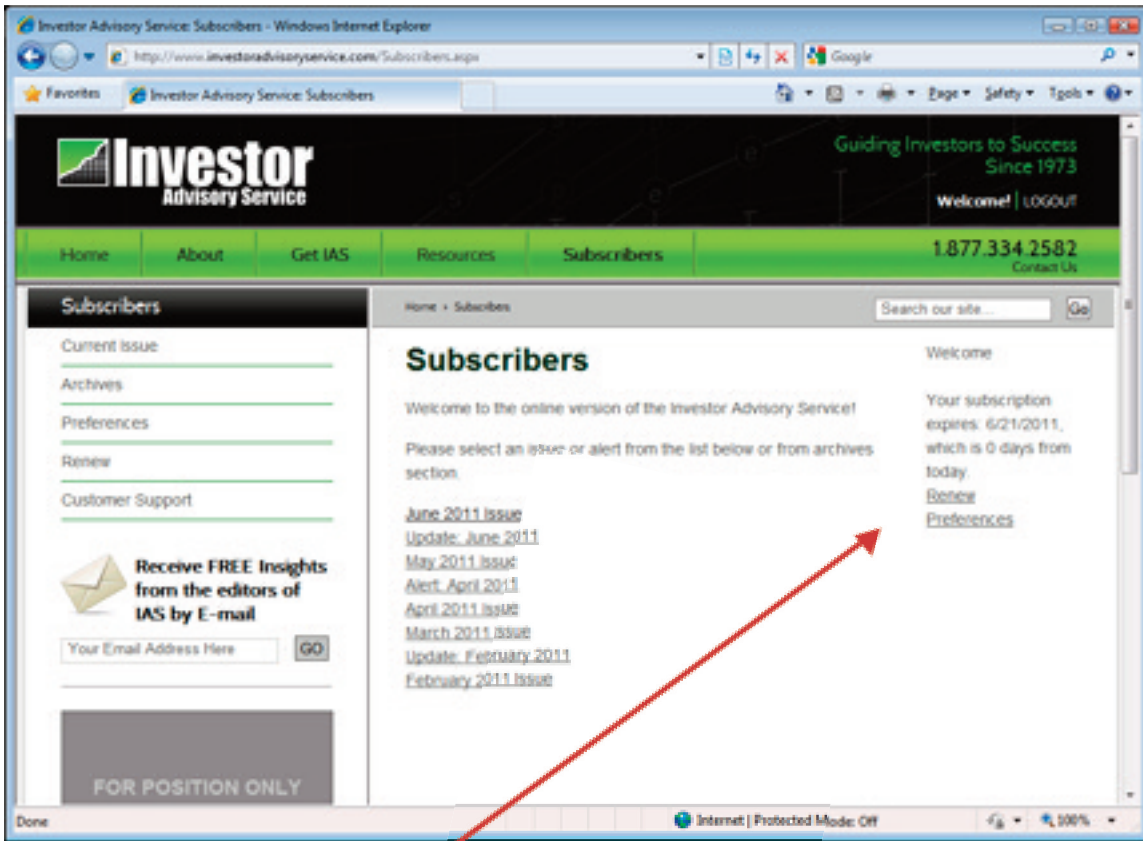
Investor Advisory Service: Subscribers - Windows Internet Explorer

http://www.investoradvisoryservice.com/Subscribers.aspx

Google

Favorites

Investor Advisory Service: Subscribers

Page ▾ Safety ▾ Tools ▾

Investor
Advisory Service

Guiding Investors to Success
Since 1973

Welcome! | LOGOUT

Home About Get IAS Resources Subscribers

1.877.334.2582
Contact Us

Subscribers

Current Issue

Archives

Preferences

Renew

Customer Support

Receive FREE Insights from the editors of IAS by E-mail

Your Email Address Here GO

FOR POSITION ONLY

Home › Subscribers

Search our site... Go

Subscribers

Welcome to the online version of the Investor Advisory Service!

Please select an issue or alert from the list below or from archives section.

June 2011 Issue
Update: June 2011
May 2011 Issue
Alert: April 2011
April 2011 Issue
March 2011 Issue
Update: February 2011
February 2011 Issue

Welcome

Your subscription expires 6/21/2011, which is 0 days from today.
Renew
Preferences

Done

Internet | Protected Mode: Off

100%